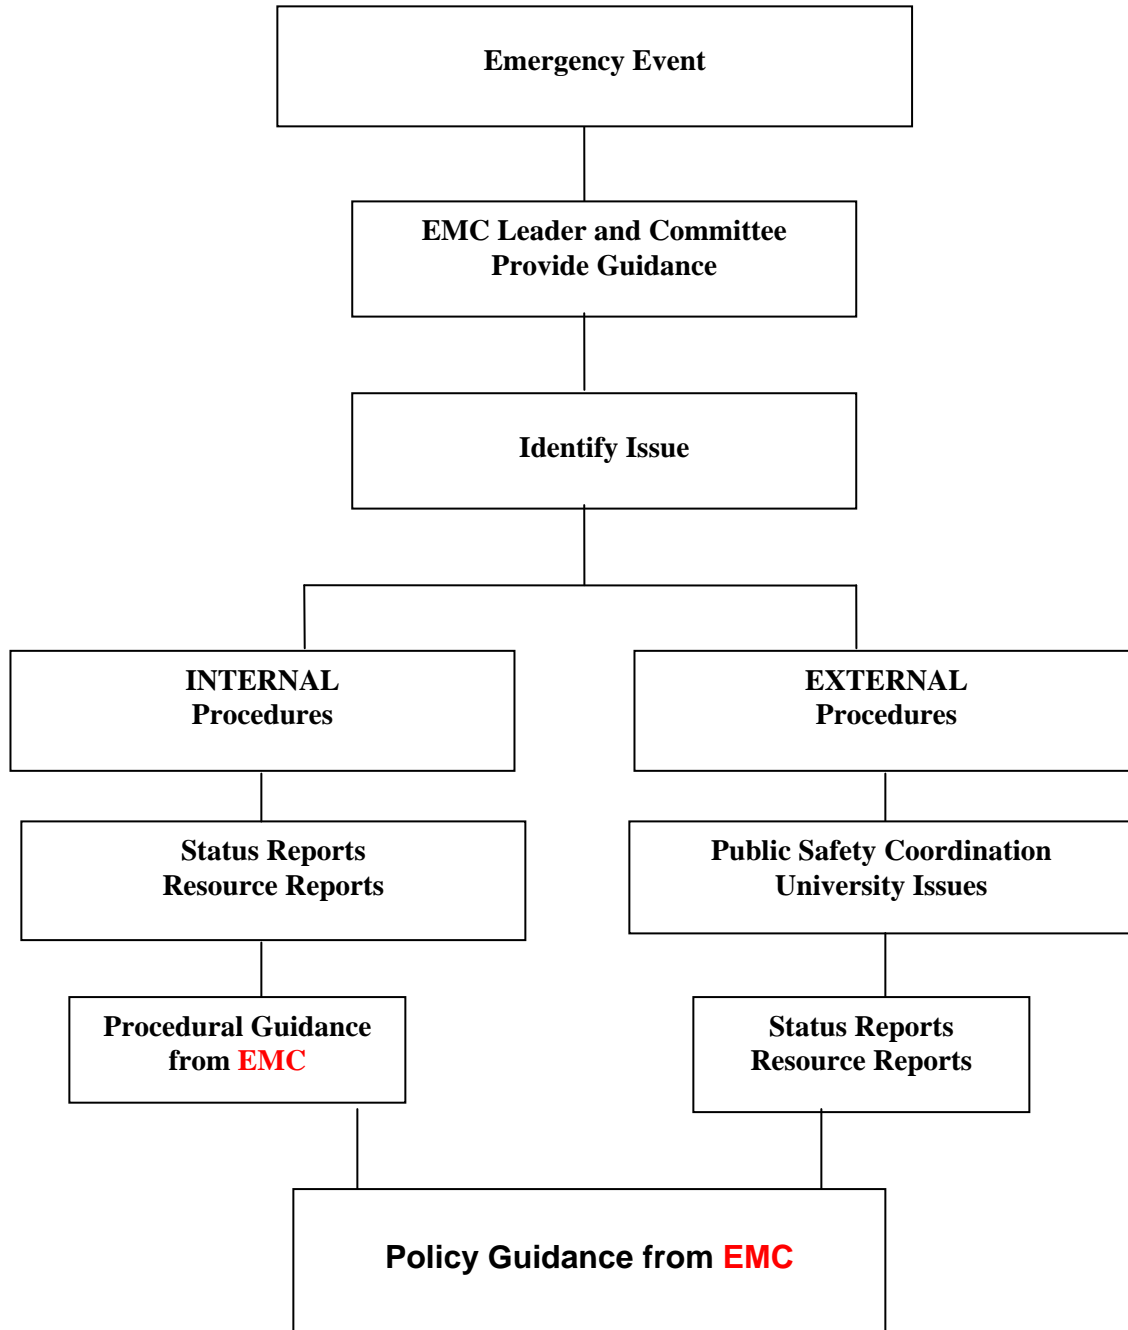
Emergency Event

EMC Leader and Committee
Provide Guidance

Identify Issue

INTERNAL
Procedures

Status Reports
Resource Reports

Procedural Guidance
from EMC

EXTERNAL
Procedures

Public Safety Coordination
University Issues

Status Reports
Resource Reports

Policy Guidance from EMC